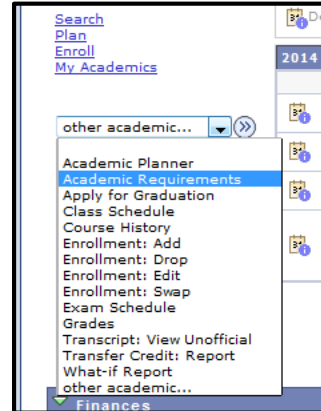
Search
Plan
Enroll
My Academics

De

2014

other academic...

Academic Planner
Academic Requirements
Apply for Graduation
Class Schedule
Course History
Enrollment: Add
Enrollment: Drop
Enrollment: Edit
Enrollment: Swap
Exam Schedule
Grades
Transcript: View Unofficial
Transfer Credit: Report
What-if Report
other academic...

Finances